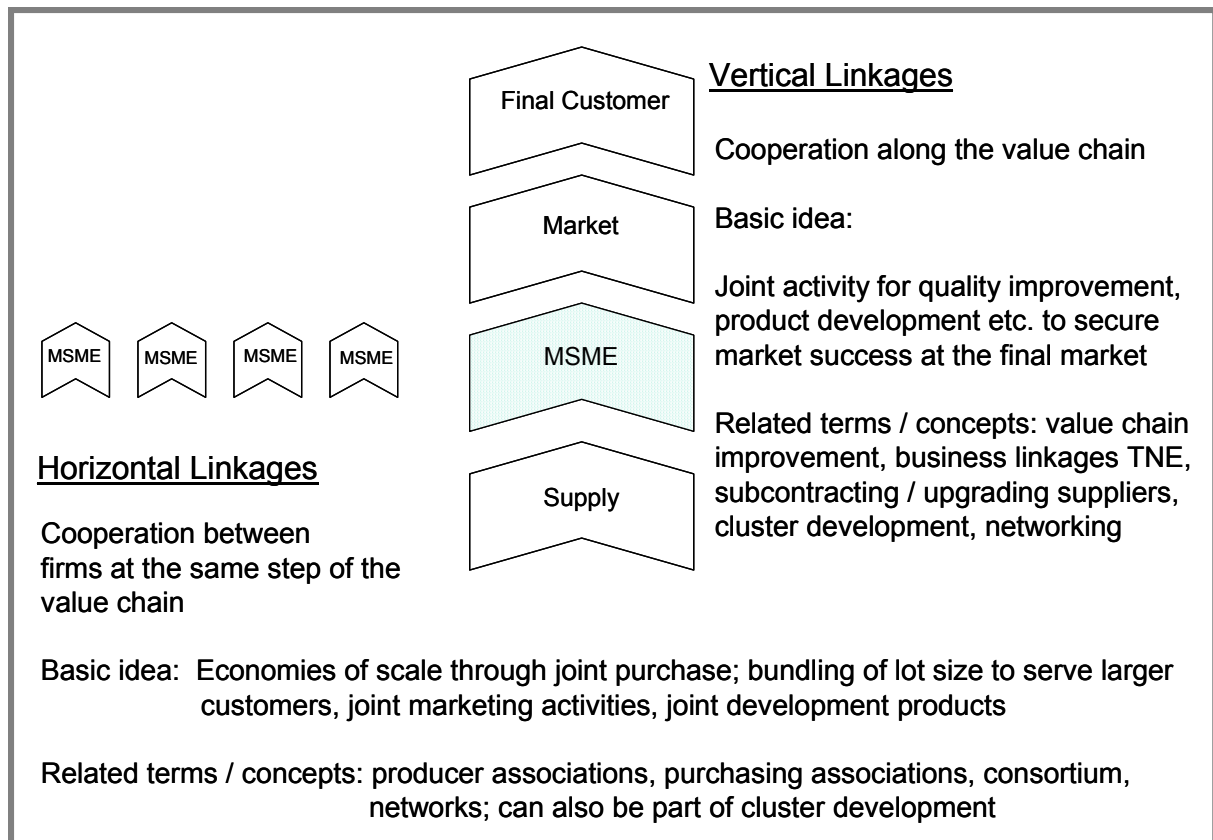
Final Customer

Market

MSME

Supply

Vertical Linkages

Cooperation along the value chain

Basic idea:

Joint activity for quality improvement, product development etc. to secure market success at the final market

Related terms / concepts: value chain improvement, business linkages TNE, subcontracting / upgrading suppliers, cluster development, networking

MSME MSME MSME MSME

Horizontal Linkages

Cooperation between firms at the same step of the value chain

Basic idea: Economies of scale through joint purchase; bundling of lot size to serve larger customers, joint marketing activities, joint development products

Related terms / concepts: producer associations, purchasing associations, consortium, networks; can also be part of cluster development